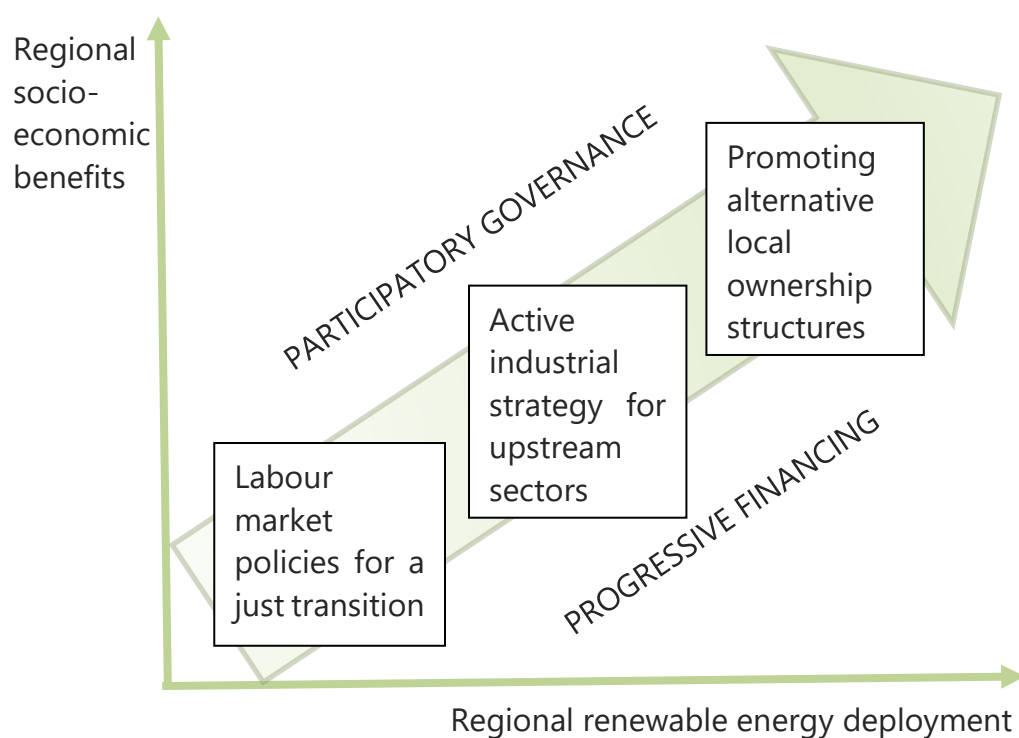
Regional socio-economic benefits

PARTICIPATORY GOVERNANCE

Promoting alternative local ownership structures

Active industrial strategy for upstream sectors

Labour market policies for a just transition

PROGRESSIVE FINANCING

Regional renewable energy deployment